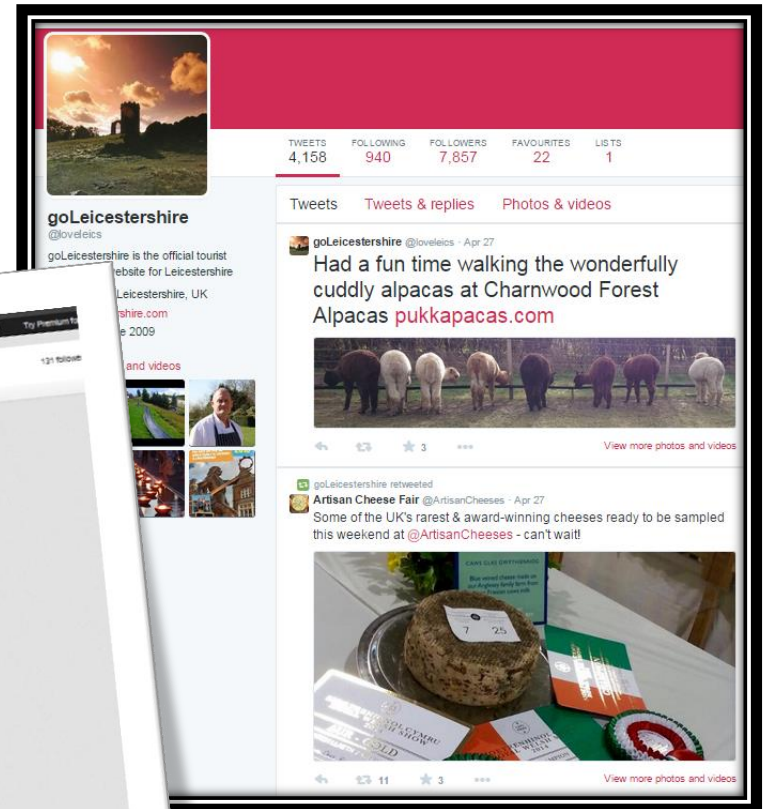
goLeicestershire
@loveleics

goLeicestershire is the official tourist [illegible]ebsite for Leicestershire

Leicestershire, UK

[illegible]rshire.com

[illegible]e 2009

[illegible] and videos

Try Premium fo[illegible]

131 follow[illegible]

| TWEETS | FOLLOWING | FOLLOWERS | FAVOURITES | LISTS |
|---|---|---|---|---|
| 4,158 | 940 | 7,857 | 22 | 1 |

Tweets   Tweets & replies   Photos & videos

goLeicestershire @loveleics · Apr 27
Had a fun time walking the wonderfully cuddly alpacas at Charnwood Forest Alpacas pukkapacas.com

3

View more photos and videos

goLeicestershire retweeted
Artisan Cheese Fair @ArtisanCheeses · Apr 27
Some of the UK's rarest & award-winning cheeses ready to be sampled this weekend at @ArtisanCheeses - can't wait!

7 25

GOLD

11   3

View more photos and videos